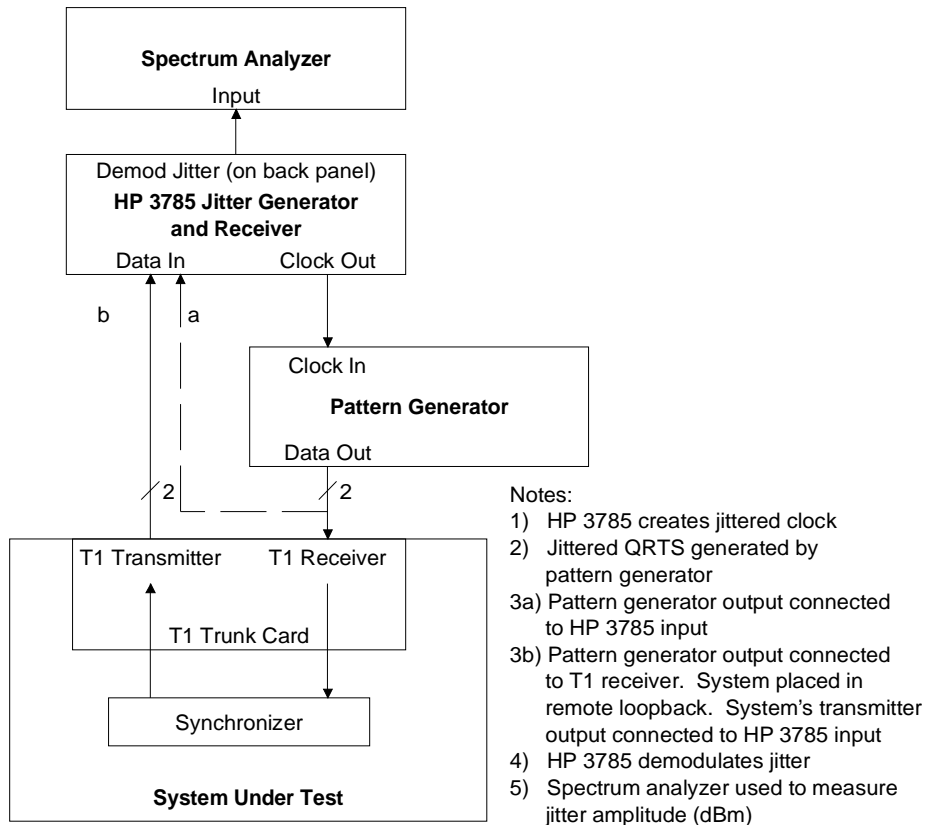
Spectrum Analyzer
Input

Demod Jitter (on back panel)
HP 3785 Jitter Generator and Receiver
Data In
Clock Out

b
a

Clock In
Pattern Generator
Data Out

2
2

T1 Transmitter
T1 Receiver
T1 Trunk Card
Synchronizer
System Under Test

Notes:
1) HP 3785 creates jittered clock
2) Jittered QRTS generated by pattern generator
3a) Pattern generator output connected to HP 3785 input
3b) Pattern generator output connected to T1 receiver. System placed in remote loopback. System's transmitter output connected to HP 3785 input
4) HP 3785 demodulates jitter
5) Spectrum analyzer used to measure jitter amplitude (dBm)